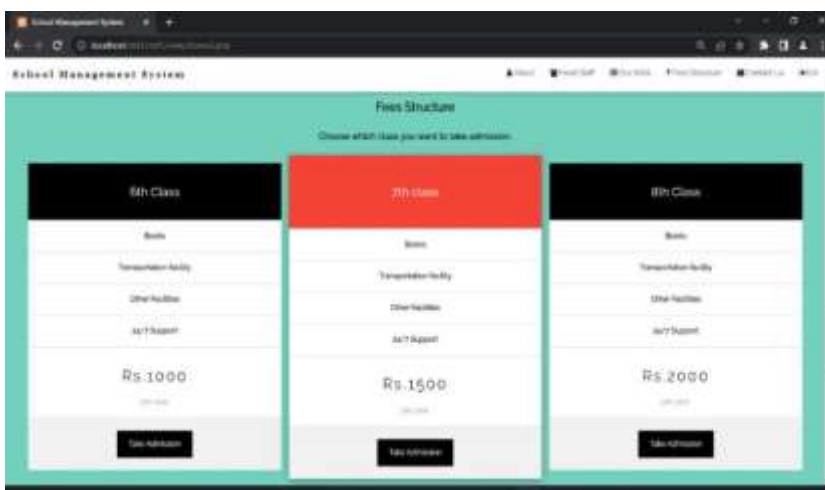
School Management System

localhost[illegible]

School Management System

About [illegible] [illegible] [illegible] Contact Us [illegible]

Fees Structure

Choose which class you want to take admission

6th Class

Books

Transportation facility

Other facilities

24/7 Support

Rs.1000

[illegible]

Take Admission

7th class

Books

Transportation facility

Other facilities

24/7 Support

Rs.1500

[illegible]

Take Admission

8th Class

Books

Transportation facility

Other facilities

24/7 Support

Rs.2000

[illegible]

Take Admission